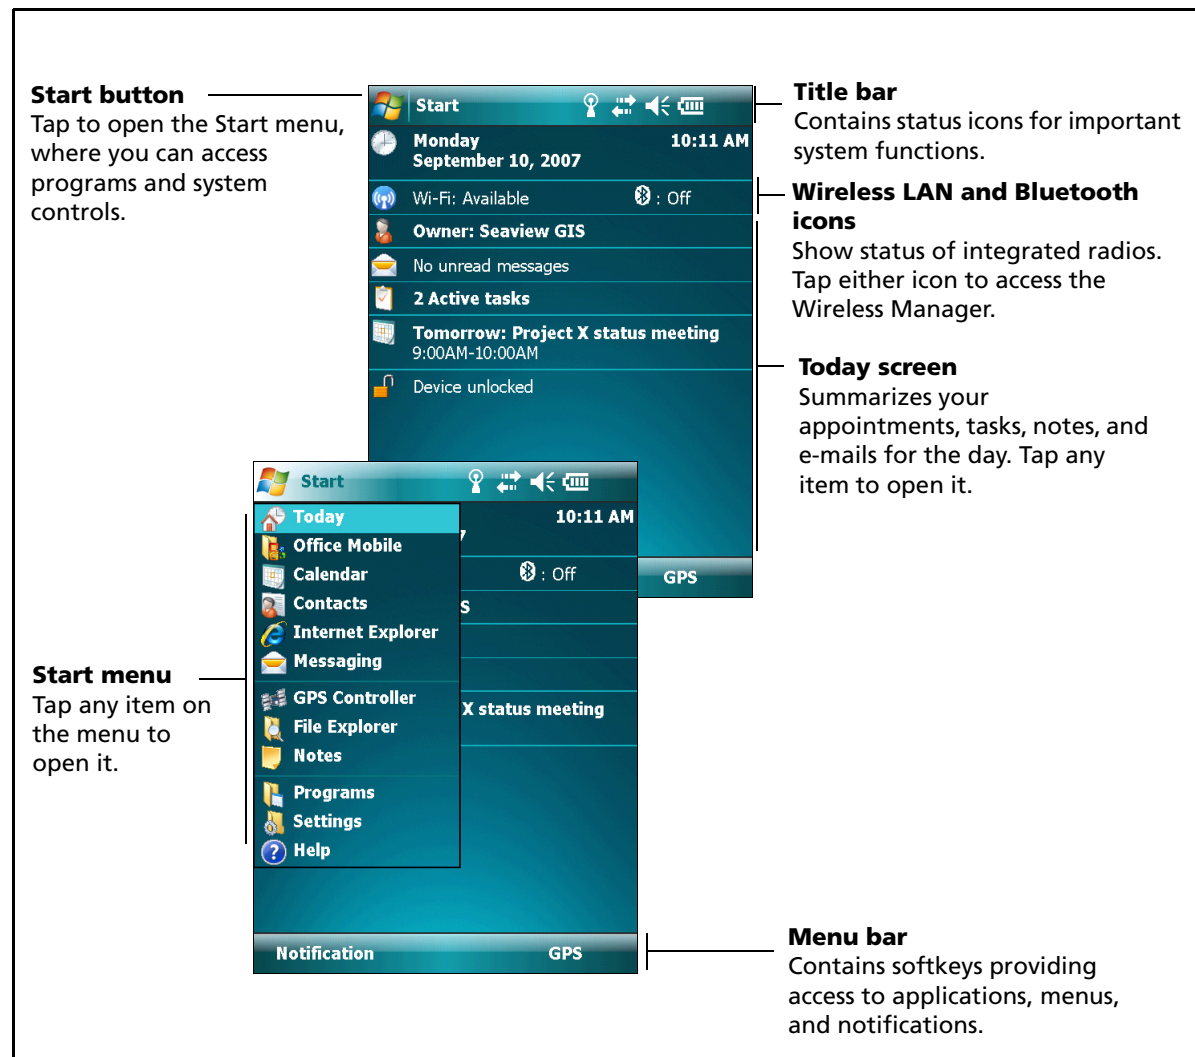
**Start button**
Tap to open the Start menu, where you can access programs and system controls.

Start

Monday
September 10, 2007
10:11 AM

Wi-Fi: Available
: Off

Owner: Seaview GIS

No unread messages

2 Active tasks

Tomorrow: Project X status meeting
9:00AM-10:00AM

Device unlocked

GPS

**Title bar**
Contains status icons for important system functions.

**Wireless LAN and Bluetooth icons**
Show status of integrated radios. Tap either icon to access the Wireless Manager.

**Today screen**
Summarizes your appointments, tasks, notes, and e-mails for the day. Tap any item to open it.

Start

Today
Office Mobile
Calendar
Contacts
Internet Explorer
Messaging
GPS Controller
File Explorer
Notes
Programs
Settings
Help

10:11 AM
7
: Off
s
X status meeting

Notification
GPS

**Start menu**
Tap any item on the menu to open it.

**Menu bar**
Contains softkeys providing access to applications, menus, and notifications.